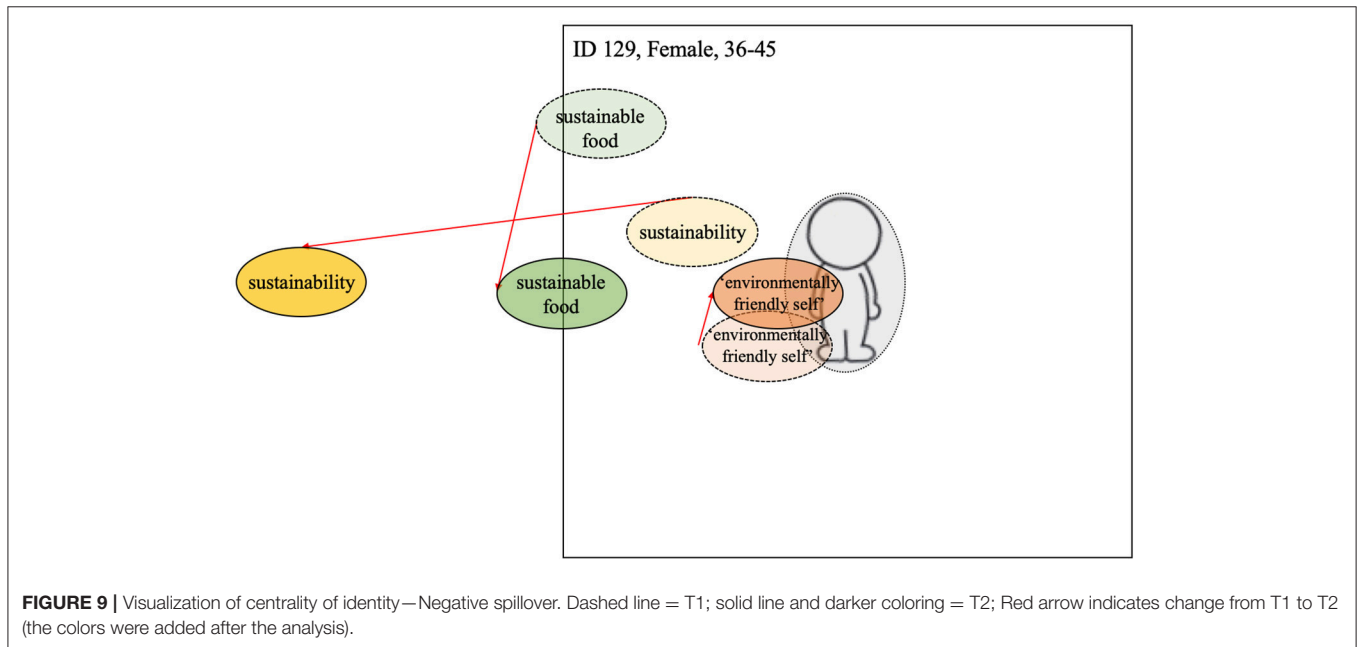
ID 129, Female, 36-45

sustainable food

sustainability

sustainability

sustainable food

'environmentally friendly self'

'environmentally friendly self'

**FIGURE 9 |** Visualization of centrality of identity—Negative spillover. Dashed line = T1; solid line and darker coloring = T2; Red arrow indicates change from T1 to T2 (the colors were added after the analysis).